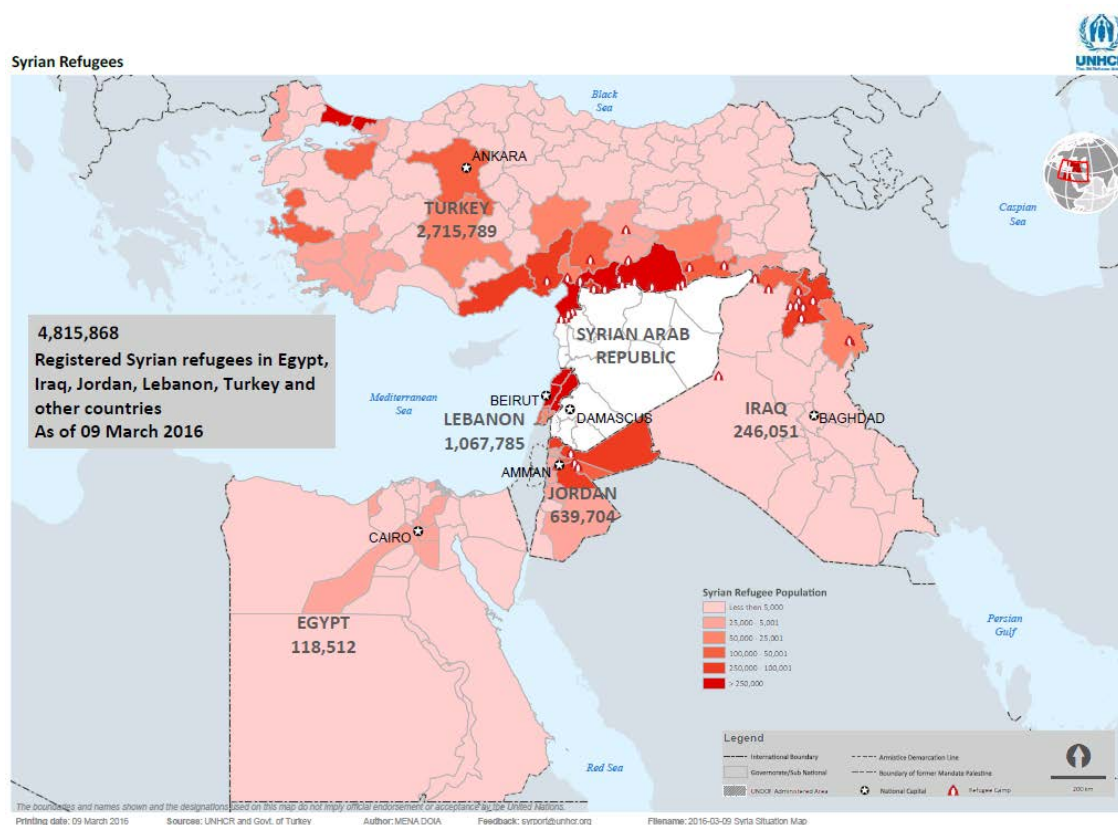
Syrian Refugees

UNHCR

Black Sea

ANKARA

TURKEY
2,715,789

Caspian Sea

4,815,868
Registered Syrian refugees in Egypt, Iraq, Jordan, Lebanon, Turkey and other countries
As of 09 March 2016

SYRIAN ARAB REPUBLIC

Mediterranean Sea

BEIRUT

LEBANON
1,067,785

DAMASCUS

IRAQ
246,051

BAGHDAD

AMMAN

JORDAN
639,704

CAIRO

EGYPT
118,512

Syrian Refugee Population
Less than 5,000
25,000 - 5,001
50,000 - 25,001
100,000 - 50,001
250,000 - 100,001
> 250,000

Persian Gulf

Red Sea

Legend
International Boundary
Armistice Demarcation Line
Governorate/Sub National
Boundary of former Mandate Palestine
UNDOF Administered Area
National Capital
Refugee Camp

200 km

The boundaries and names shown and the designations used on this map do not imply official endorsement or acceptance by the United Nations.

Printing date: 09 March 2016 Sources: UNHCR and Govt. of Turkey Author: MENA DOIA Feedback: syrport@unhcr.org Filename: 2016-03-09 Syria Situation Map